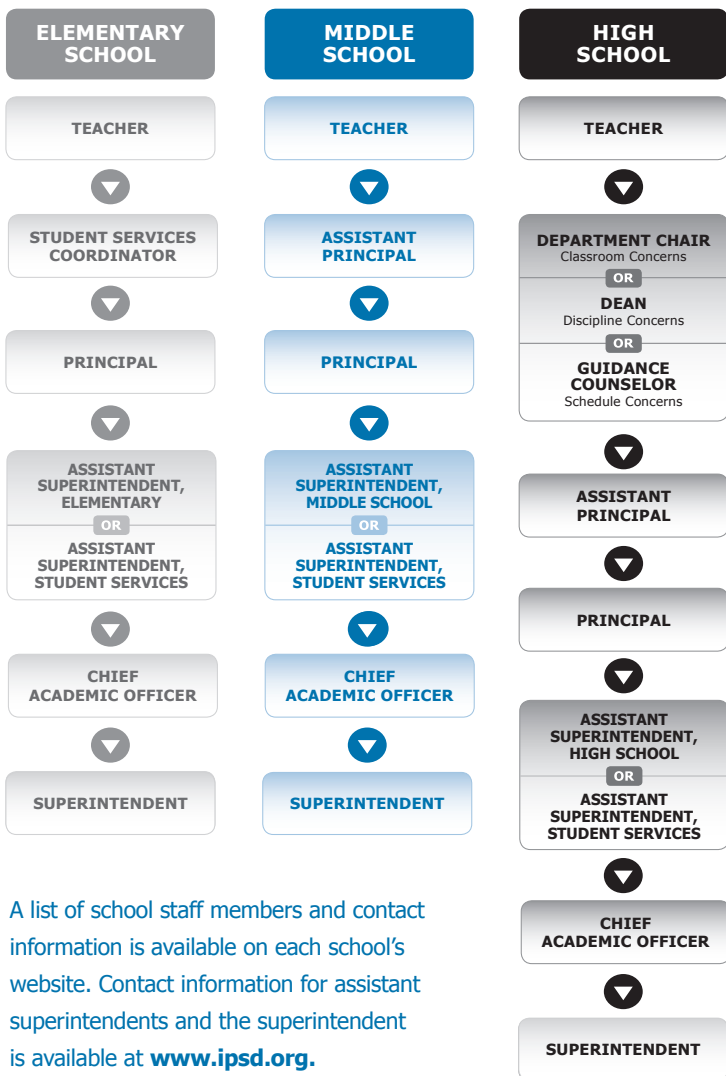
ELEMENTARY SCHOOL

TEACHER

STUDENT SERVICES COORDINATOR

PRINCIPAL

ASSISTANT SUPERINTENDENT, ELEMENTARY
OR
ASSISTANT SUPERINTENDENT, STUDENT SERVICES

CHIEF ACADEMIC OFFICER

SUPERINTENDENT

MIDDLE SCHOOL

TEACHER

ASSISTANT PRINCIPAL

PRINCIPAL

ASSISTANT SUPERINTENDENT, MIDDLE SCHOOL
OR
ASSISTANT SUPERINTENDENT, STUDENT SERVICES

CHIEF ACADEMIC OFFICER

SUPERINTENDENT

HIGH SCHOOL

TEACHER

DEPARTMENT CHAIR
Classroom Concerns
OR
DEAN
Discipline Concerns
OR
GUIDANCE COUNSELOR
Schedule Concerns

ASSISTANT PRINCIPAL

PRINCIPAL

ASSISTANT SUPERINTENDENT, HIGH SCHOOL
OR
ASSISTANT SUPERINTENDENT, STUDENT SERVICES

CHIEF ACADEMIC OFFICER

SUPERINTENDENT

A list of school staff members and contact information is available on each school's website. Contact information for assistant superintendents and the superintendent is available at **www.ipsd.org.**